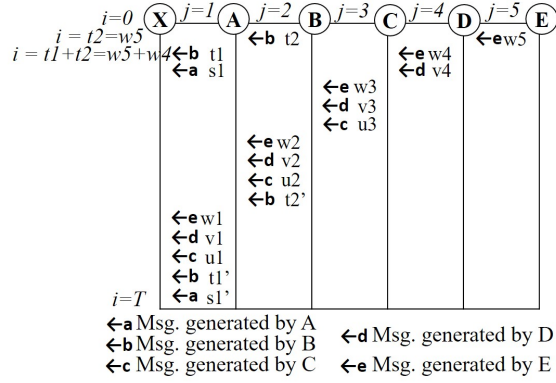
$i=0$ X $j=1$ A $j=2$ B $j=3$ C $j=4$ D $j=5$ E

$i = t2=w5$

$i = t1+t2=w5+w4$

←b t1
←a s1

←b t2

←e w3
←d v3
←c u3

←e w4
←d v4

←e w5

←e w2
←d v2
←c u2
←b t2'

←e w1
←d v1
←c u1
←b t1'
$i=T$ ←a s1'

←a Msg. generated by A
←b Msg. generated by B
←c Msg. generated by C
←d Msg. generated by D
←e Msg. generated by E